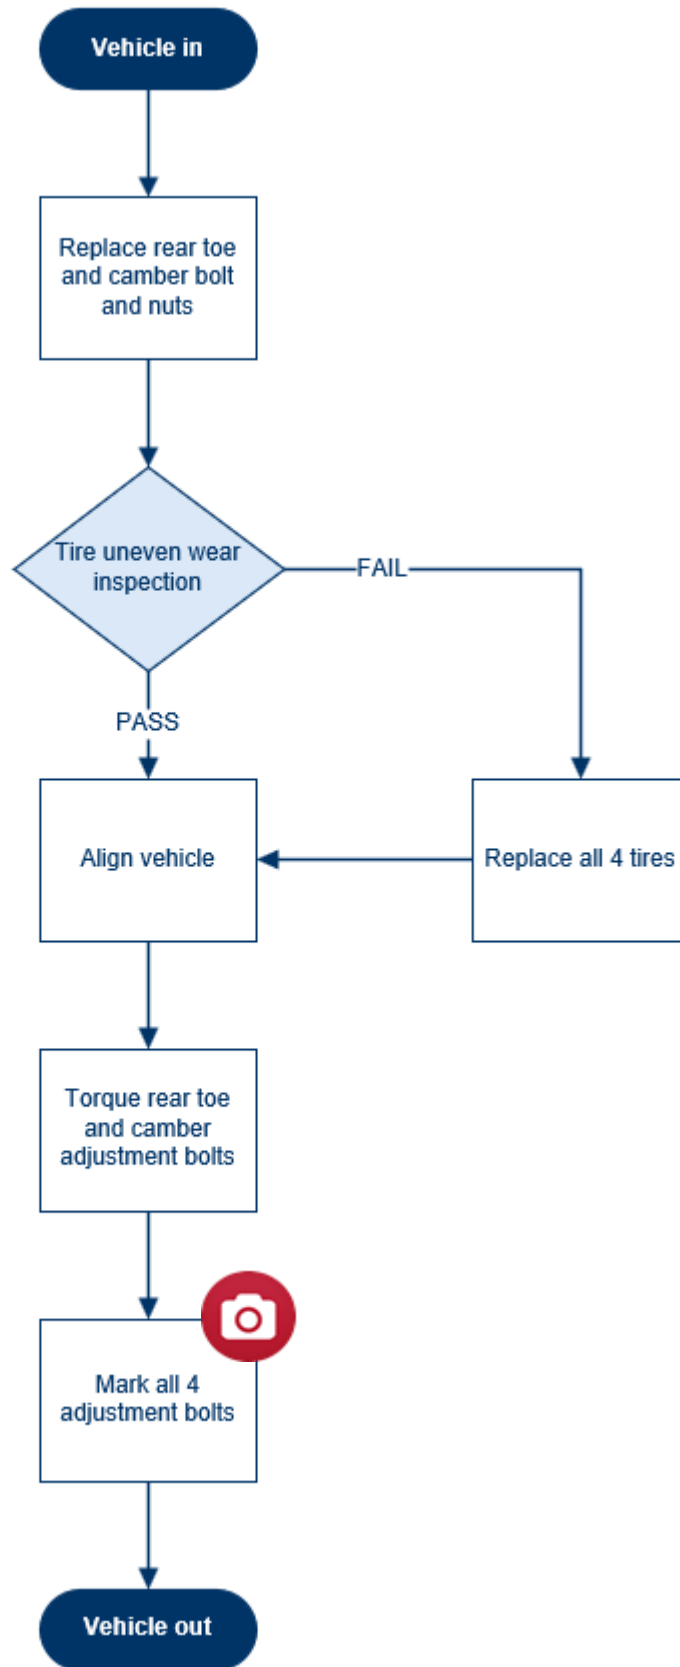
Vehicle in

Replace rear toe and camber bolt and nuts

Tire uneven wear inspection

FAIL

PASS

Align vehicle

Replace all 4 tires

Torque rear toe and camber adjustment bolts

Mark all 4 adjustment bolts

Vehicle out